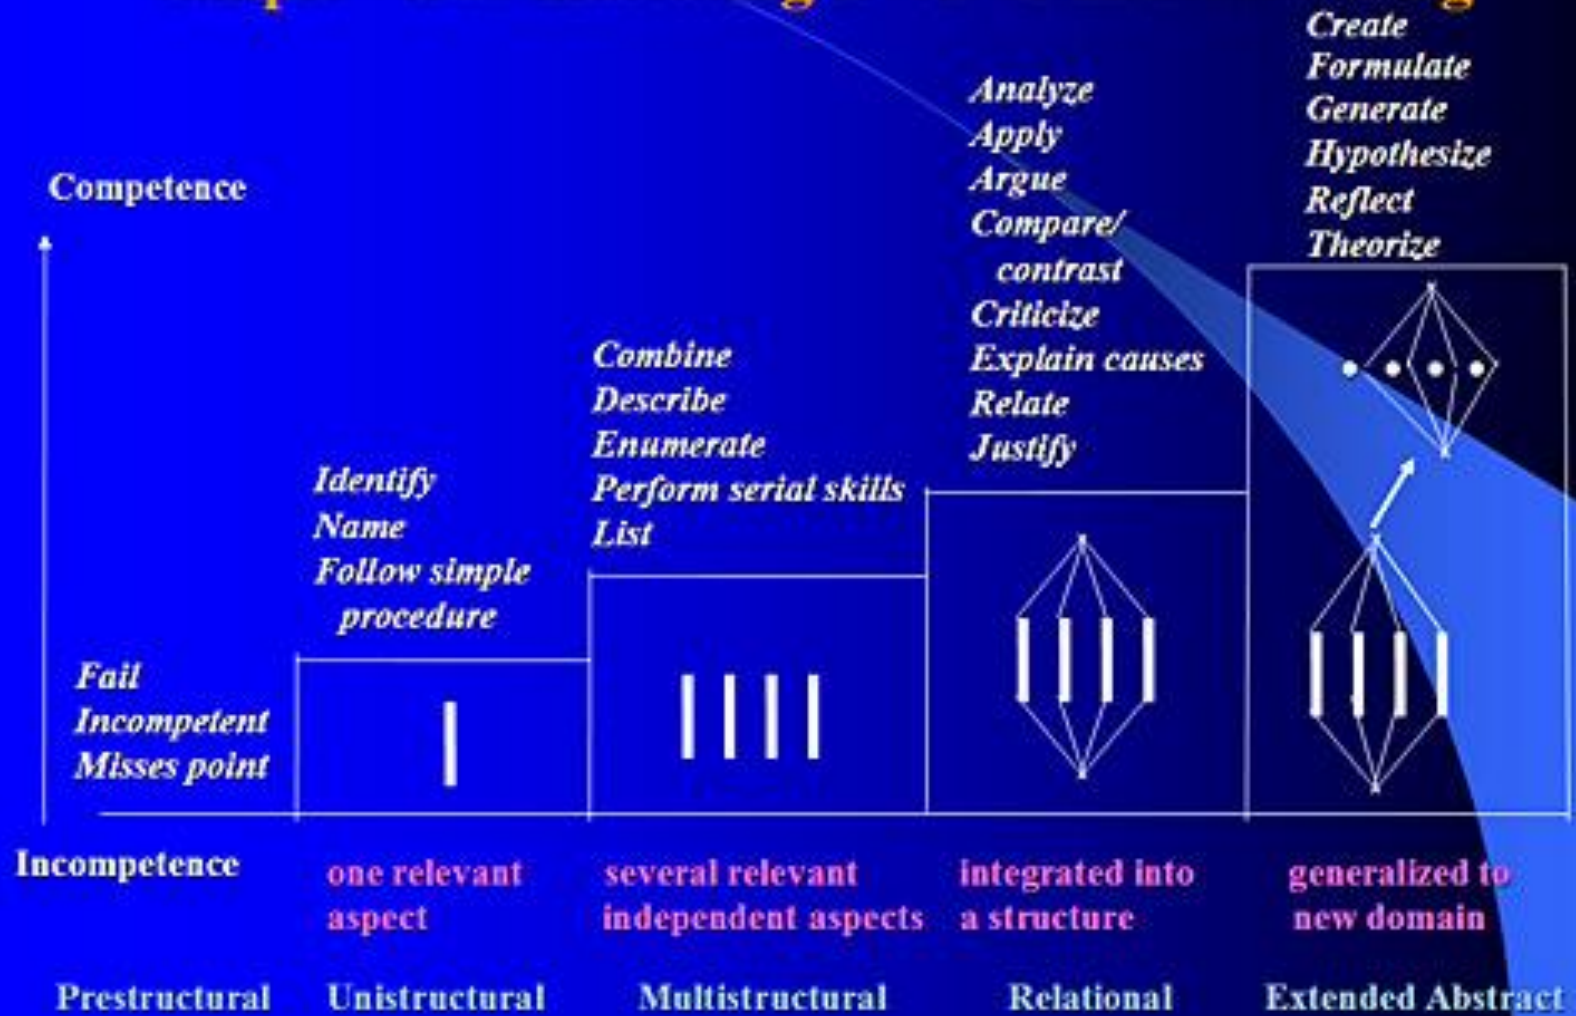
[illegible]

Competence

Fail
Incompetent
Misses point

Identify
Name
Follow simple procedure

Combine
Describe
Enumerate
Perform serial skills
List

Analyze
Apply
Argue
Compare/ contrast
Criticize
Explain causes
Relate
Justify

Create
Formulate
Generate
Hypothesize
Reflect
Theorize

Incompetence

one relevant aspect

several relevant independent aspects

integrated into a structure

generalized to new domain

Prestructural

Unistructural

Multistructural

Relational

Extended Abstract